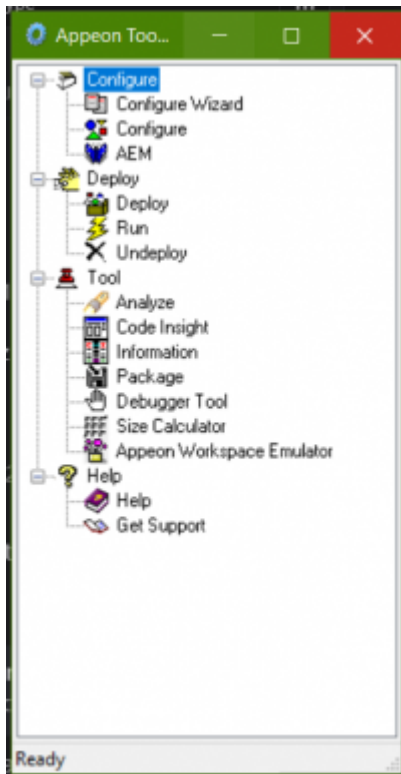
Appeon Too...

Configure
Configure Wizard
Configure
AEM
Deploy
Deploy
Run
Undeploy
Tool
Analyze
Code Insight
Information
Package
Debugger Tool
Size Calculator
Appeon Workspace Emulator
Help
Help
Get Support

Ready